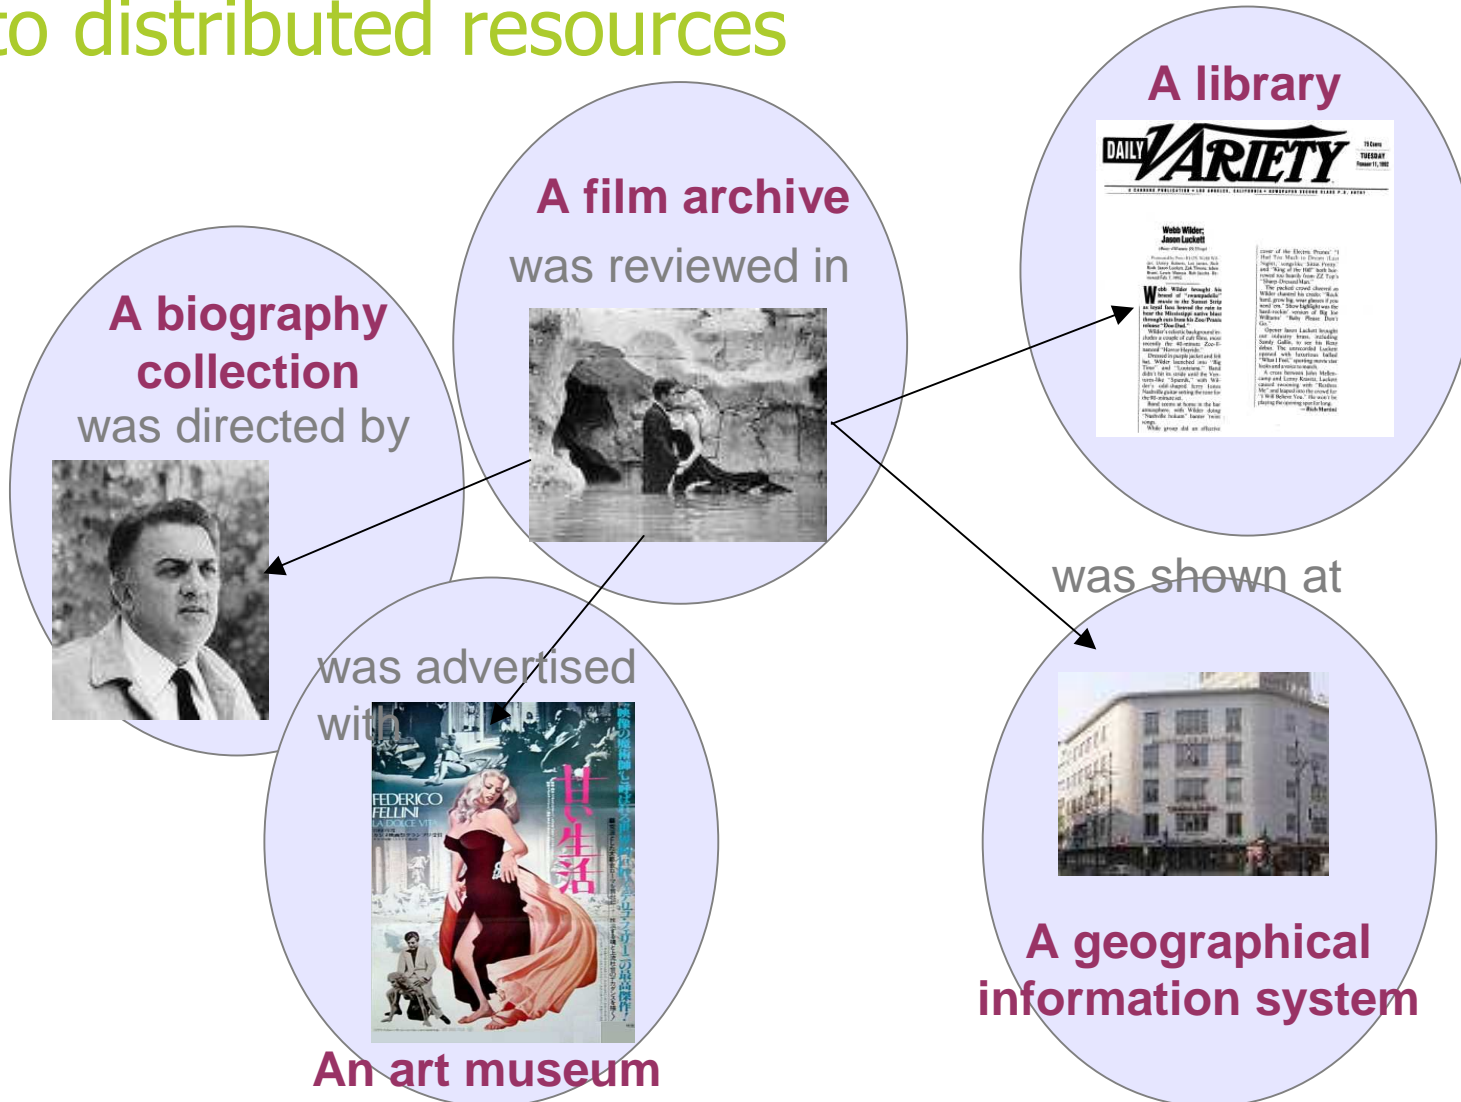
to distributed resources

A film archive

was reviewed in

A library

DAILY VARIETY

TUESDAY

Webb Wilder: Jason Luckett

A biography collection

was directed by

was shown at

was advertised with

FEDERICO FELLINI LA DOLCE VITA

甘い生活

A geographical information system

An art museum